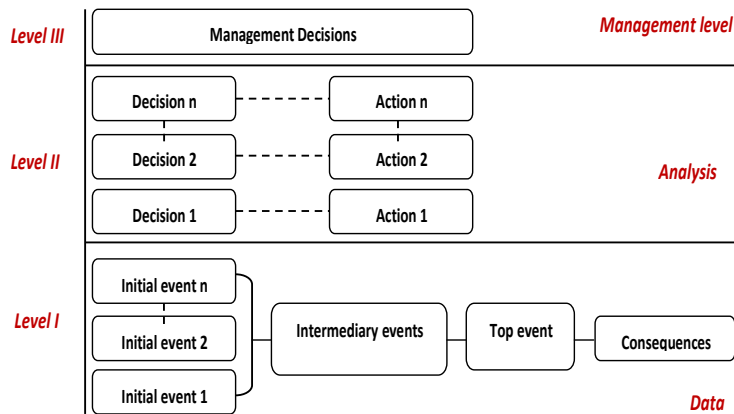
Level III

Management Decisions

Management level

Decision n

Action n

Level II

Decision 2

Action 2

Analysis

Decision 1

Action 1

Initial event n

Level I

Initial event 2

Intermediary events

Top event

Consequences

Initial event 1

Data